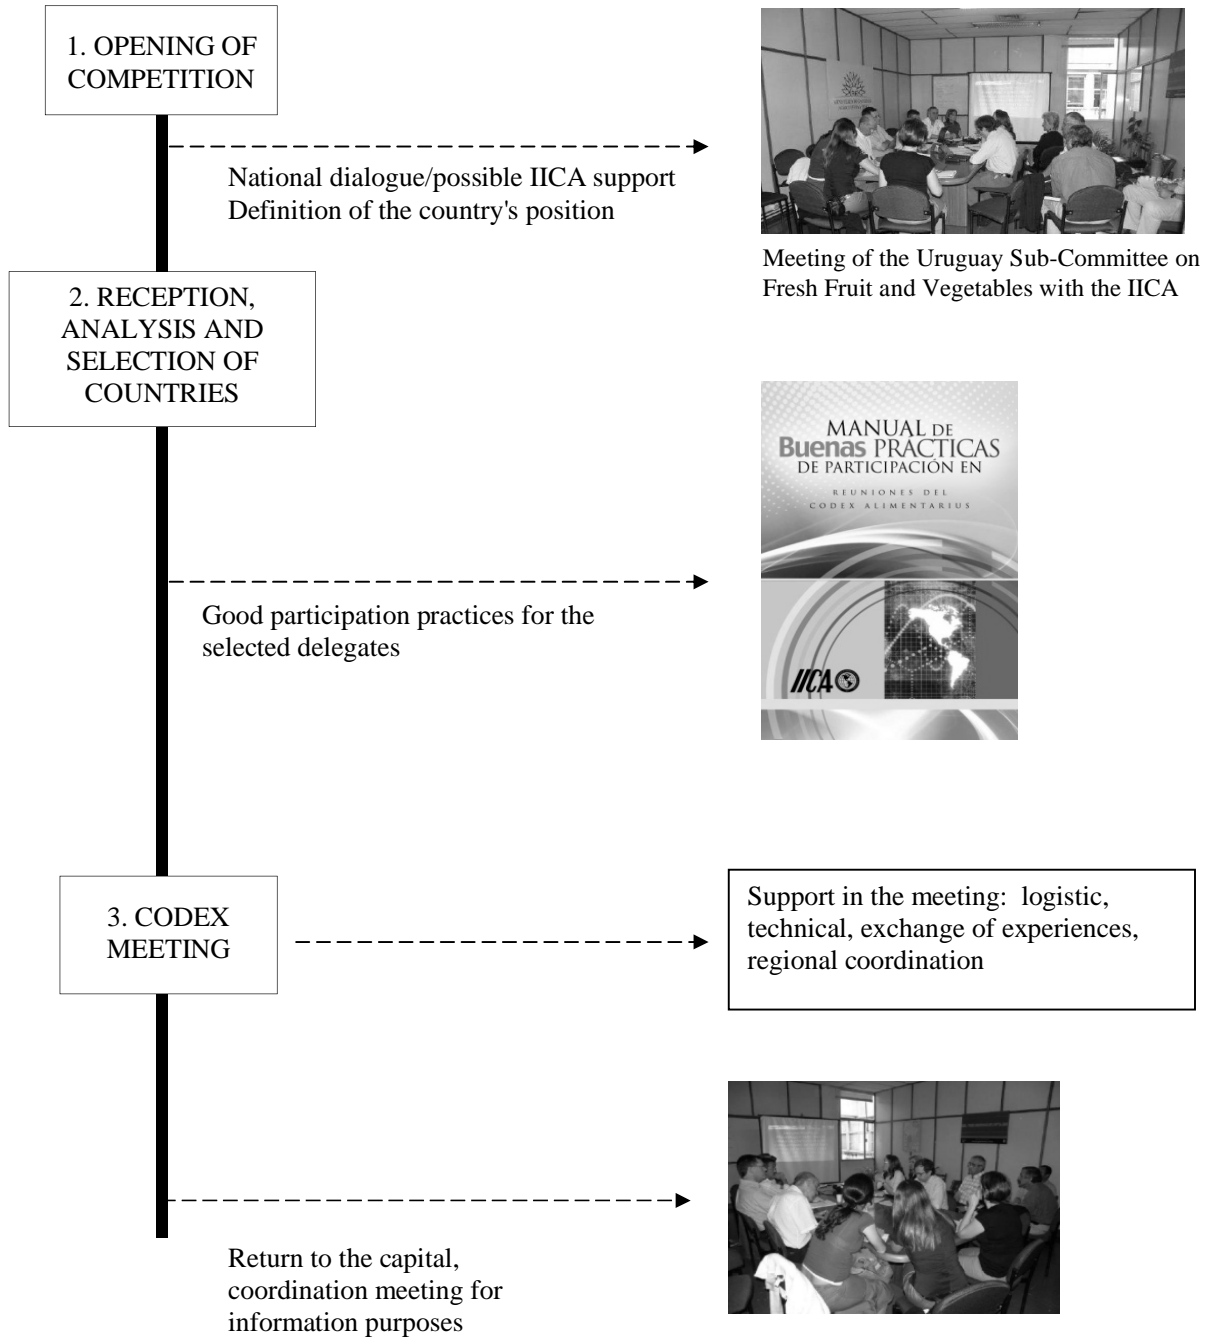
1. OPENING OF COMPETITION

National dialogue/possible IICA support
Definition of the country's position

Meeting of the Uruguay Sub-Committee on Fresh Fruit and Vegetables with the IICA

2. RECEPTION, ANALYSIS AND SELECTION OF COUNTRIES

MANUAL DE Buenas PRACTICAS DE PARTICIPACIÓN EN
REUNIONES DEL CODEX ALIMENTARIUS

IICA

Good participation practices for the selected delegates

3. CODEX MEETING

Support in the meeting: logistic, technical, exchange of experiences, regional coordination

Return to the capital, coordination meeting for information purposes